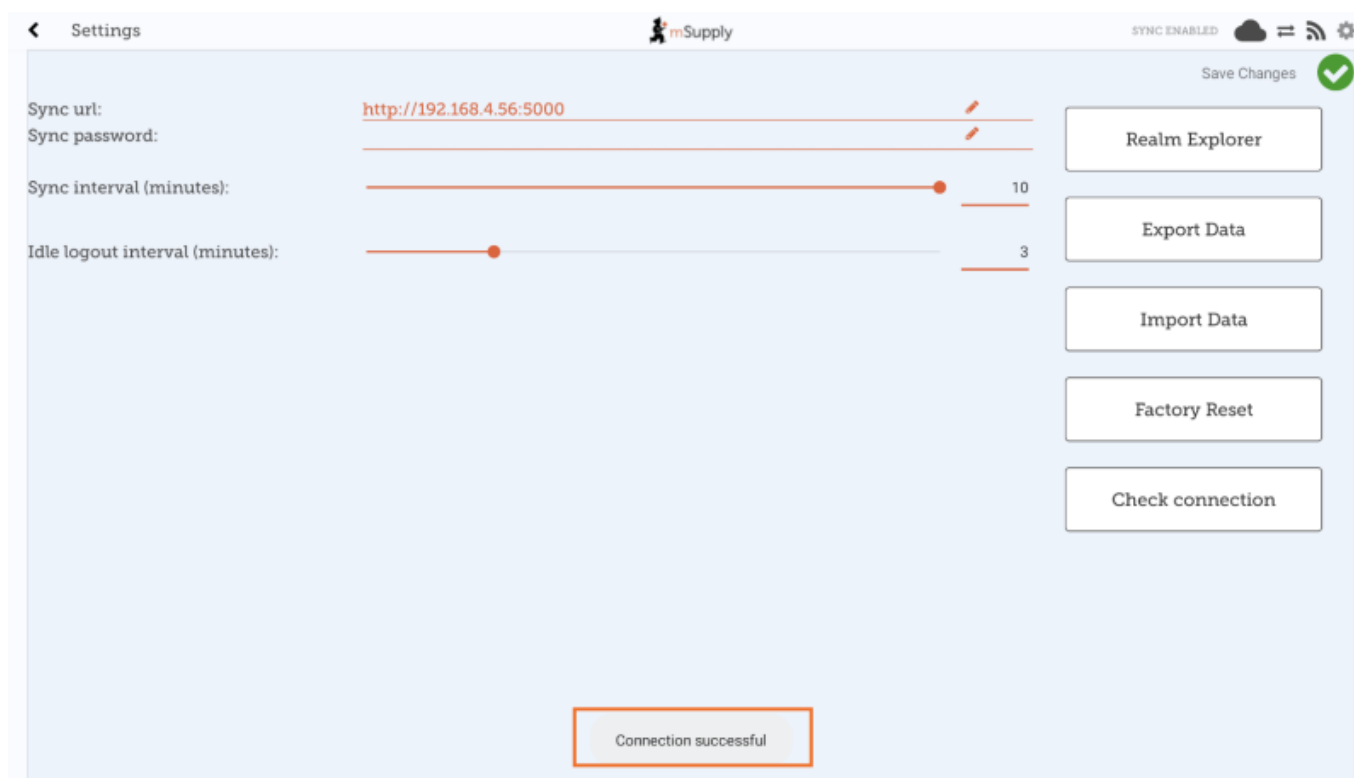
Settings

mSupply

SYNC ENABLED

Save Changes

Sync url: http://192.168.4.56:5000

Sync password:

Sync interval (minutes): 10

Idle logout interval (minutes): 3

Realm Explorer

Export Data

Import Data

Factory Reset

Check connection

Connection successful